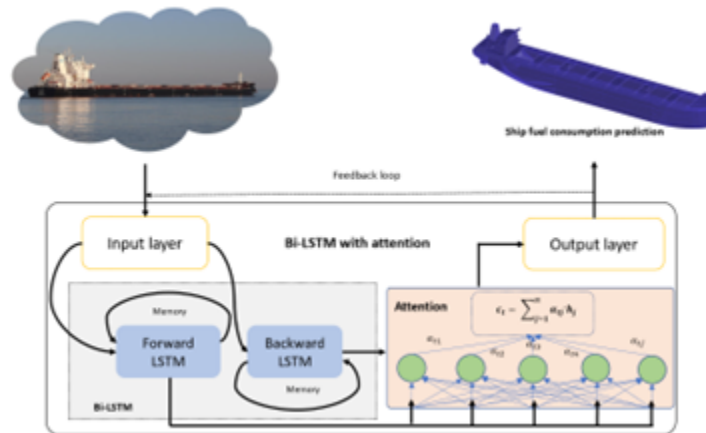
Ship fuel consumption prediction

Feedback loop

Input layer

Bi-LSTM with attention

Output layer

Memory

Forward LSTM

Backward LSTM

Memory

Bi-LSTM

Attention

$c_t = \sum_{j=1}^{n} a_{tj} \cdot h_j$

$a_{t1}$

$a_{t2}$

$a_{t3}$

$a_{t4}$

$a_{tj}$